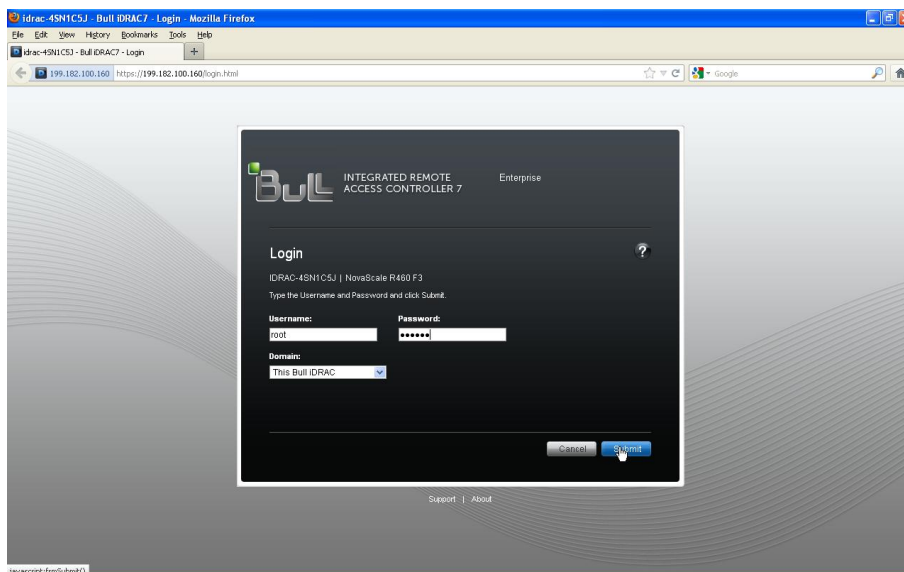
idrac-4SN1C5J - Bull iDRAC7 - Login - Mozilla Firefox

File Edit View History Bookmarks Tools Help

idrac-4SN1C5J - Bull iDRAC7 - Login

199.182.100.160 https://199.182.100.160/login.html

Google

BuLL INTEGRATED REMOTE ACCESS CONTROLLER 7 Enterprise

Login

?

IDRAC-4SN1C5J | NovaScale R460 F3

Type the Username and Password and click Submit.

Username:
root

Password:
••••••

Domain:
This Bull iDRAC

Cancel Submit

Support | About

javascript:frmSubmit()